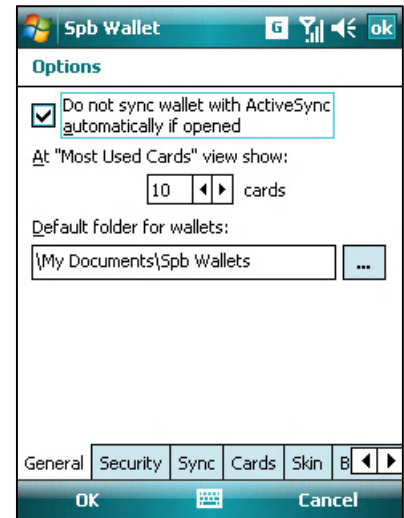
Spb Wallet

G

ok

Options

Do not sync wallet with ActiveSync automatically if opened

At "Most Used Cards" view show:

10 cards

Default folder for wallets:

\My Documents\Spb Wallets

...

General Security Sync Cards Skin B

OK Cancel